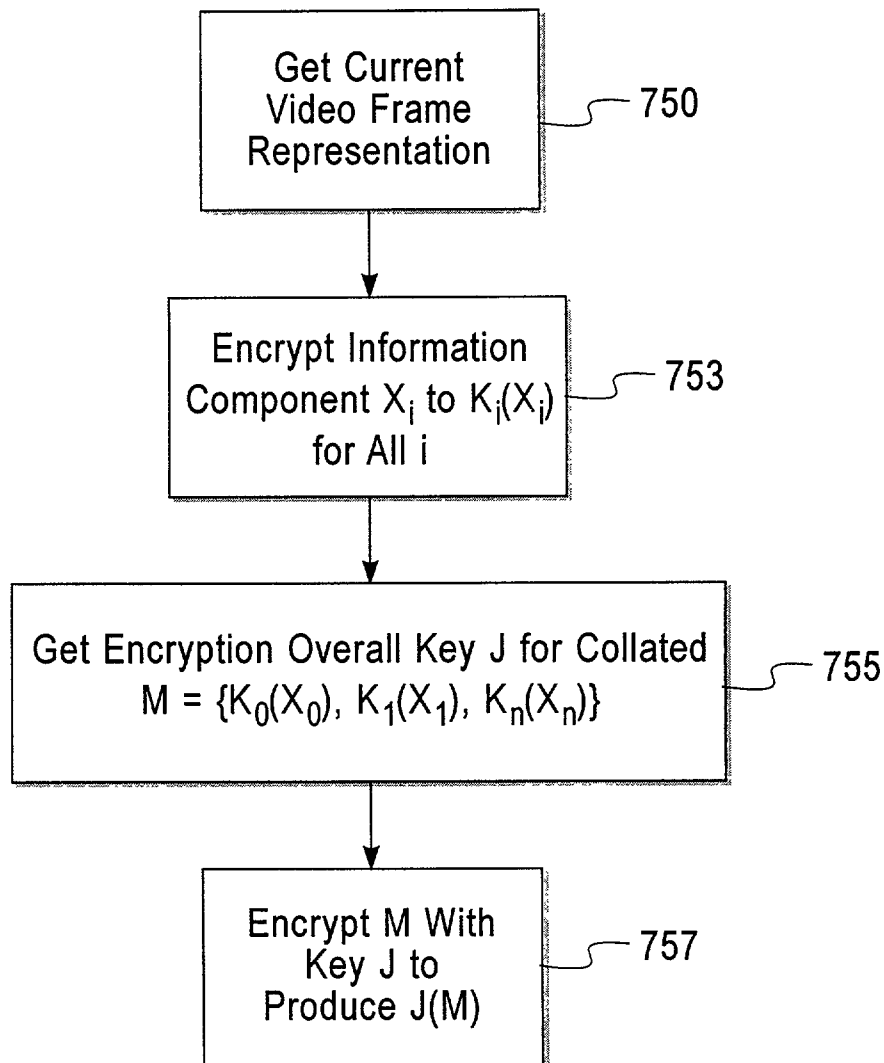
Get Current Video Frame Representation

750

Encrypt Information Component $X_i$ to $K_i(X_i)$ for All i

753

Get Encryption Overall Key J for Collated $M = \{K_0(X_0), K_1(X_1), K_n(X_n)\}$

755

Encrypt M With Key J to Produce J(M)

757